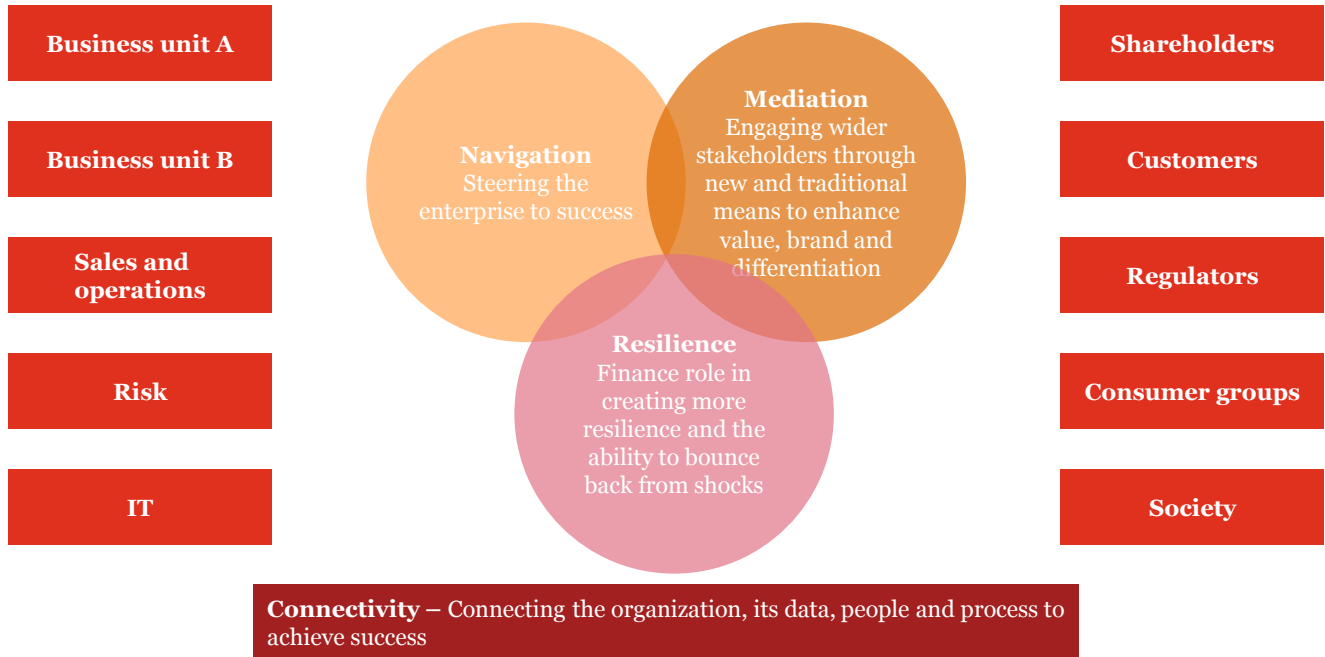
Business unit A

Business unit B

Sales and operations

Risk

IT

Navigation
Steering the enterprise to success

Mediation
Engaging wider stakeholders through new and traditional means to enhance value, brand and differentiation

Resilience
Finance role in creating more resilience and the ability to bounce back from shocks

Shareholders

Customers

Regulators

Consumer groups

Society

Connectivity – Connecting the organization, its data, people and process to achieve success